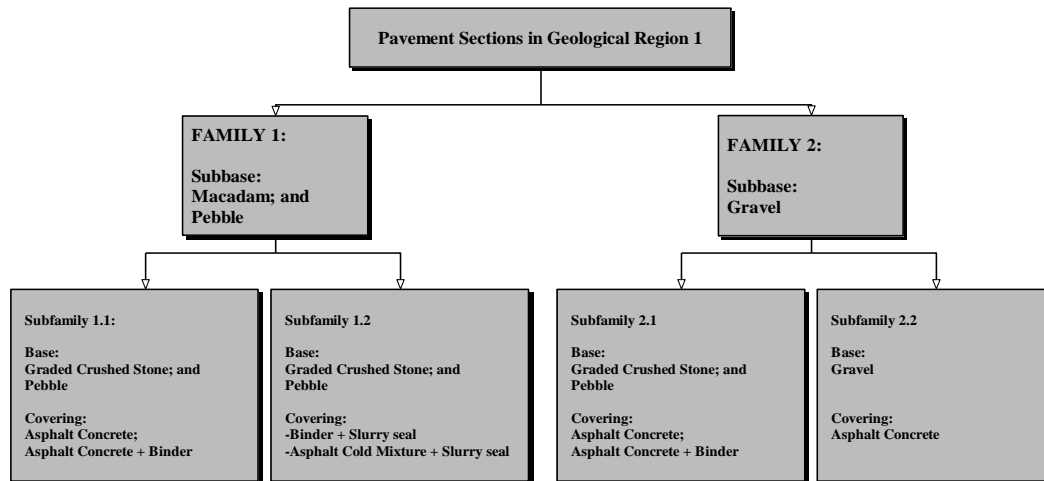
Pavement Sections in Geological Region 1

FAMILY 1:

Subbase:
Macadam; and Pebble

FAMILY 2:

Subbase:
Gravel

Subfamily 1.1:

Base:
Graded Crushed Stone; and Pebble

Covering:
Asphalt Concrete;
Asphalt Concrete + Binder

Subfamily 1.2

Base:
Graded Crushed Stone; and Pebble

Covering:
-Binder + Slurry seal
-Asphalt Cold Mixture + Slurry seal

Subfamily 2.1

Base:
Graded Crushed Stone; and Pebble

Covering:
Asphalt Concrete;
Asphalt Concrete + Binder

Subfamily 2.2

Base:
Gravel

Covering:
Asphalt Concrete